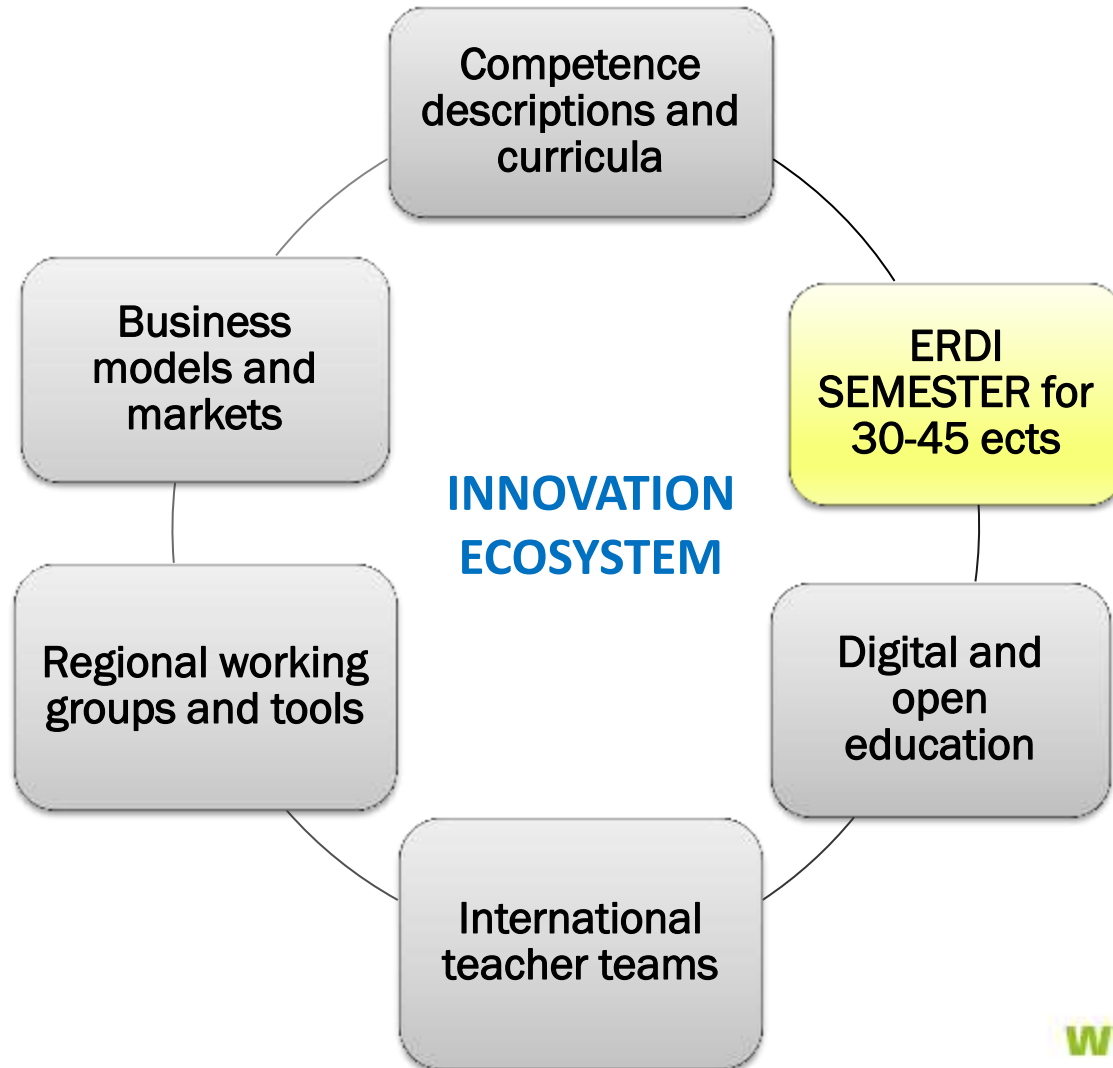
Competence descriptions and curricula

ERDI SEMESTER for 30-45 ects

Digital and open education

International teacher teams

Regional working groups and tools

Business models and markets

INNOVATION ECOSYSTEM

W